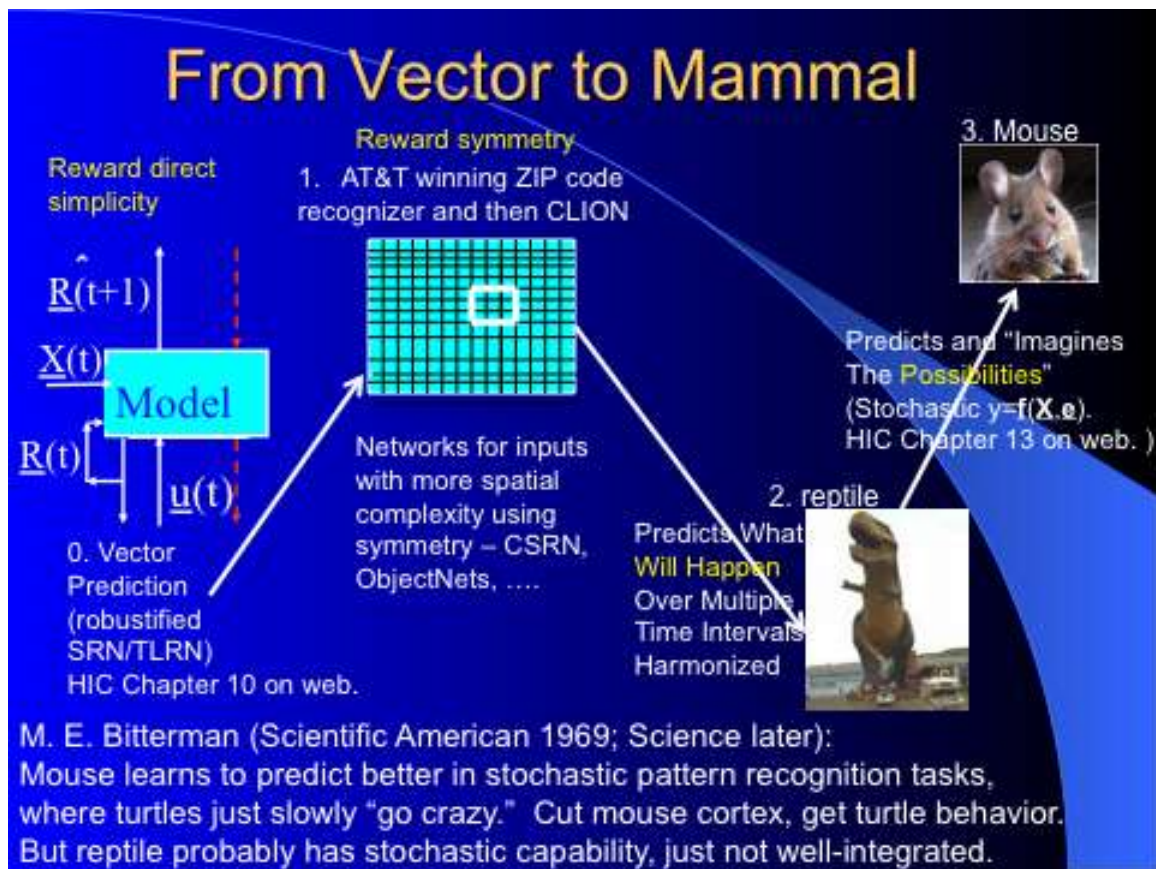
From Vector to Mammal

Reward direct simplicity

$\hat{\underline{R}}(t+1)$

$\underline{X}(t)$

Model

$\underline{R}(t)$

$\underline{u}(t)$

0. Vector Prediction (robustified SRN/TLRN) HIC Chapter 10 on web.

Reward symmetry

1. AT&T winning ZIP code recognizer and then CLION

Networks for inputs with more spatial complexity using symmetry – CSRN, ObjectNets, ….

2. reptile

Predicts What Will Happen Over Multiple Time Intervals Harmonized

3. Mouse

Predicts and "Imagines The Possibilities" (Stochastic y=f(X,e). HIC Chapter 13 on web. )

M. E. Bitterman (Scientific American 1969; Science later):
Mouse learns to predict better in stochastic pattern recognition tasks, where turtles just slowly "go crazy." Cut mouse cortex, get turtle behavior. But reptile probably has stochastic capability, just not well-integrated.